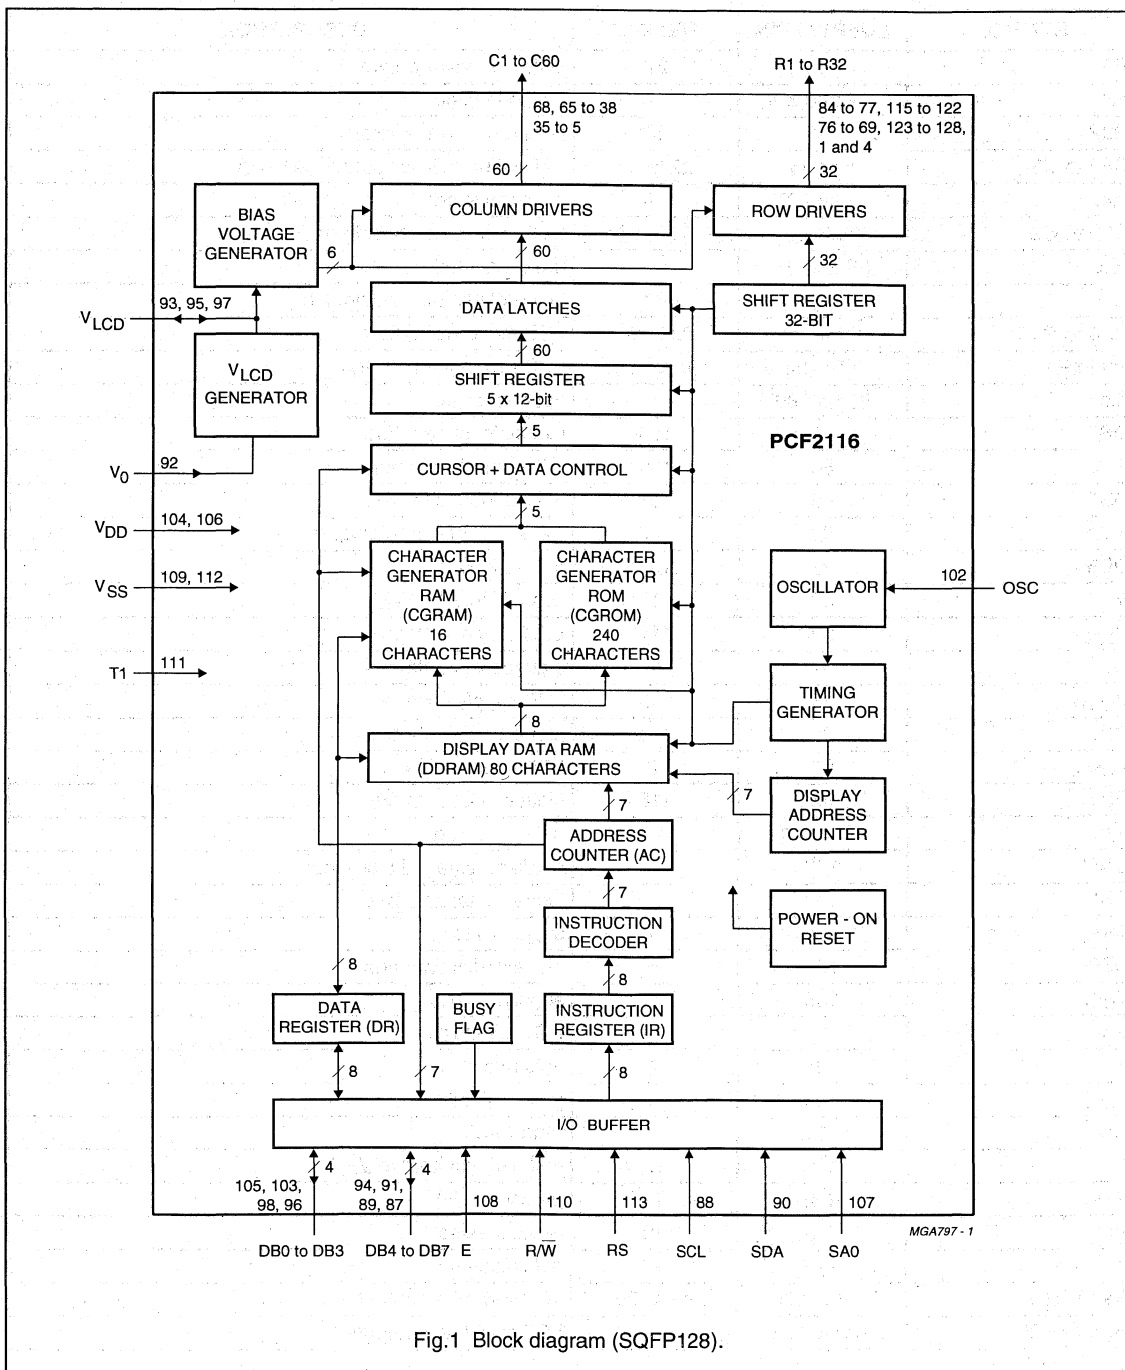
C1 to C60

R1 to R32

68, 65 to 38
35 to 5

84 to 77, 115 to 122
76 to 69, 123 to 128,
1 and 4

60

32

BIAS VOLTAGE GENERATOR

COLUMN DRIVERS

ROW DRIVERS

6

60

32

$V_{LCD}$

93, 95, 97

DATA LATCHES

SHIFT REGISTER 32-BIT

$V_{LCD}$ GENERATOR

60

SHIFT REGISTER 5 x 12-bit

5

PCF2116

$V_0$

92

CURSOR + DATA CONTROL

$V_{DD}$

104, 106

5

$V_{SS}$

109, 112

CHARACTER GENERATOR RAM (CGRAM) 16 CHARACTERS

CHARACTER GENERATOR ROM (CGROM) 240 CHARACTERS

OSCILLATOR

102

OSC

T1

111

TIMING GENERATOR

8

DISPLAY DATA RAM (DDRAM) 80 CHARACTERS

7

DISPLAY ADDRESS COUNTER

7

ADDRESS COUNTER (AC)

7

INSTRUCTION DECODER

POWER - ON RESET

8

8

DATA REGISTER (DR)

BUSY FLAG

INSTRUCTION REGISTER (IR)

8

7

8

I/O BUFFER

4

4

105, 103, 98, 96

94, 91, 89, 87

108

110

113

88

90

107

MGA797 - 1

DB0 to DB3

DB4 to DB7

E

R/$\overline{W}$

RS

SCL

SDA

SA0

Fig.1 Block diagram (SQFP128).